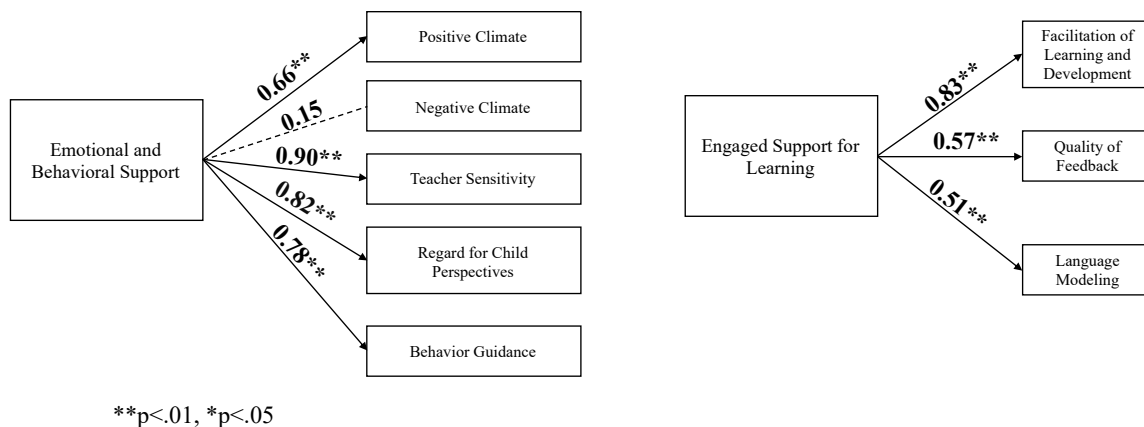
Emotional and Behavioral Support

0.66**

0.15

0.90**

0.82**

0.78**

Positive Climate

Negative Climate

Teacher Sensitivity

Regard for Child Perspectives

Behavior Guidance

Engaged Support for Learning

0.83**

0.57**

0.51**

Facilitation of Learning and Development

Quality of Feedback

Language Modeling

**p<.01, *p<.05